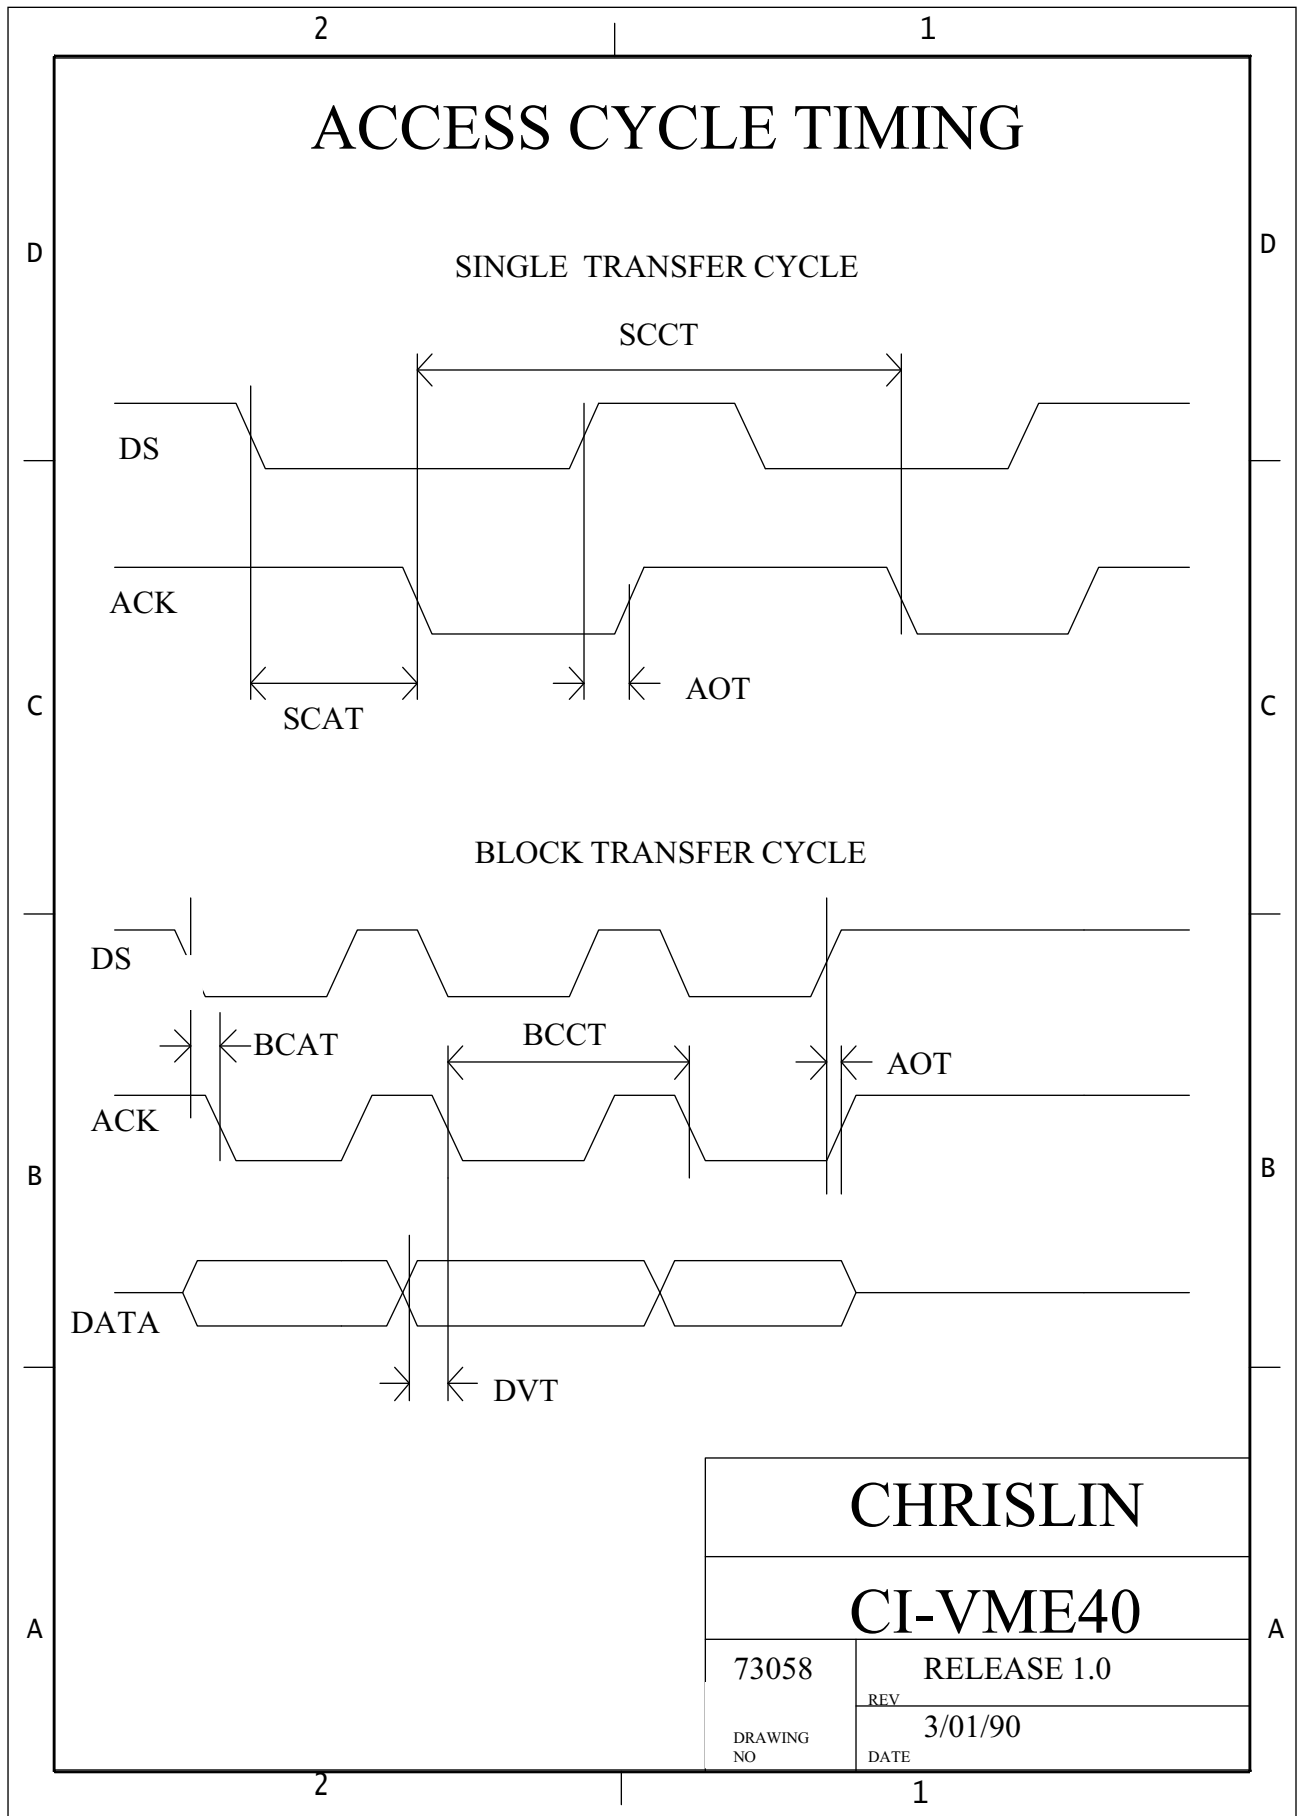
2
1

ACCESS CYCLE TIMING

D
D

SINGLE TRANSFER CYCLE

SCCT

DS

ACK

AOT

C
C

SCAT

BLOCK TRANSFER CYCLE

DS

BCAT

BCCT

AOT

ACK

B
B

DATA

DVT

CHRISLIN

CI-VME40

A
A

73058

DRAWING NO

RELEASE 1.0

REV

3/01/90

DATE

2
1